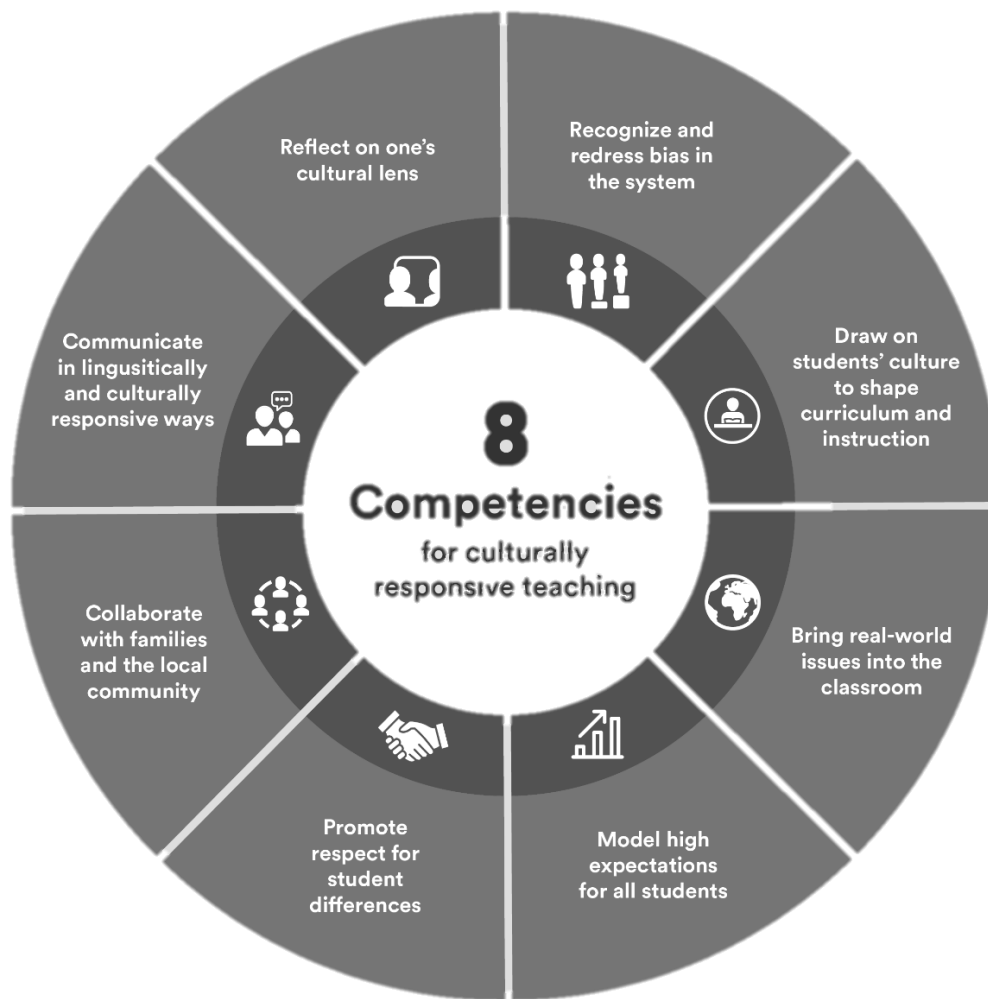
8
Competencies
for culturally responsive teaching

Reflect on one's cultural lens

Recognize and redress bias in the system

Draw on students' culture to shape curriculum and instruction

Bring real-world issues into the classroom

Model high expectations for all students

Promote respect for student differences

Collaborate with families and the local community

Communicate in lingusitically and culturally responsive ways